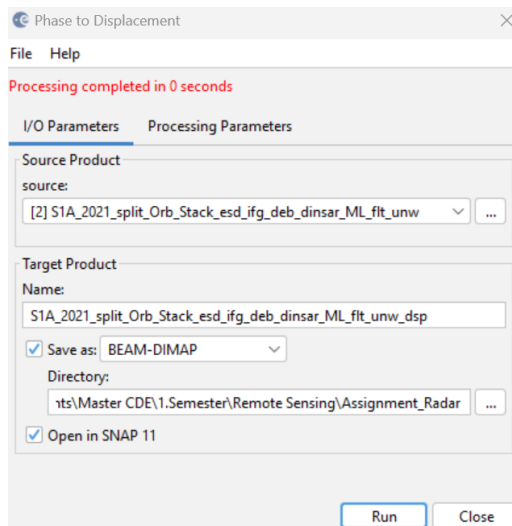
Phase to Displacement

File Help

Processing completed in 0 seconds

I/O Parameters Processing Parameters

Source Product

source:

[2] S1A_2021_split_Orb_Stack_esd_ifg_deb_dinsar_ML_flt_unw ...

Target Product

Name:

S1A_2021_split_Orb_Stack_esd_ifg_deb_dinsar_ML_flt_unw_dsp

Save as: BEAM-DIMAP

Directory:

nts\Master CDE\1.Semester\Remote Sensing\Assignment_Radar ...

Open in SNAP 11

Run Close